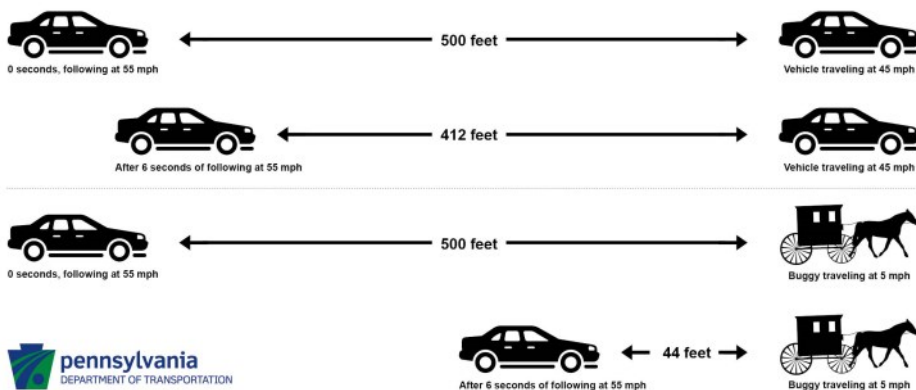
500 feet

0 seconds, following at 55 mph

Vehicle traveling at 45 mph

412 feet

After 6 seconds of following at 55 mph

Vehicle traveling at 45 mph

500 feet

0 seconds, following at 55 mph

Buggy traveling at 5 mph

pennsylvania
DEPARTMENT OF TRANSPORTATION

44 feet

After 6 seconds of following at 55 mph

Buggy traveling at 5 mph